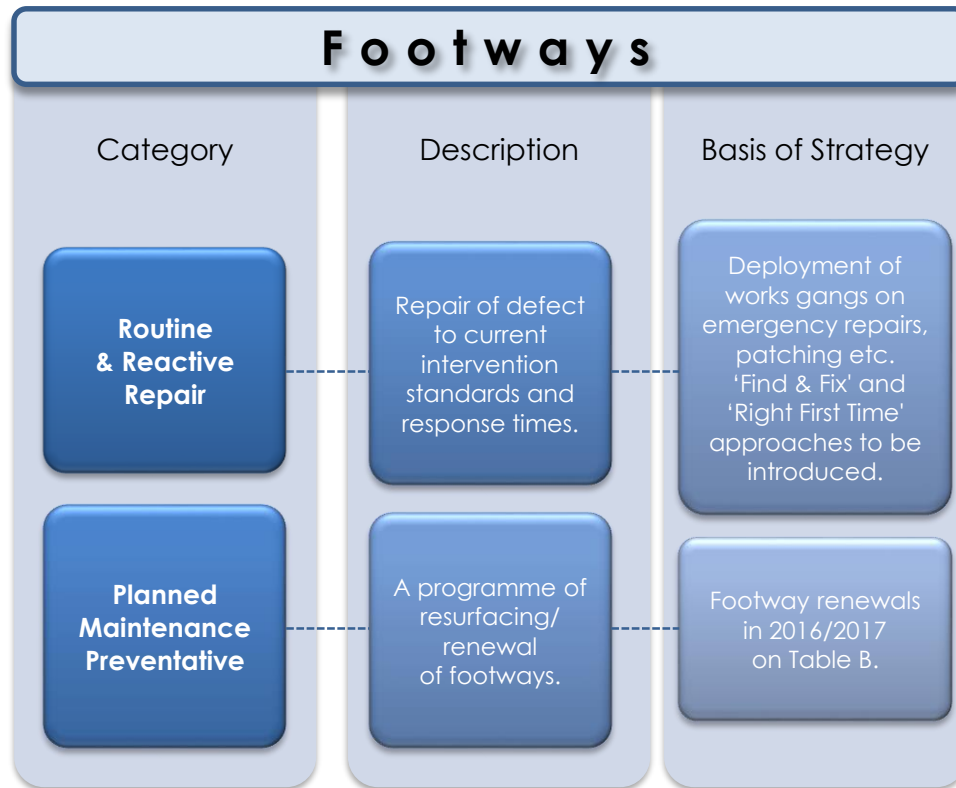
Footways

Category

Description

Basis of Strategy

Routine & Reactive Repair

Repair of defect to current intervention standards and response times.

Deployment of works gangs on emergency repairs, patching etc. 'Find & Fix' and 'Right First Time' approaches to be introduced.

Planned Maintenance Preventative

A programme of resurfacing/ renewal of footways.

Footway renewals in 2016/2017 on Table B.